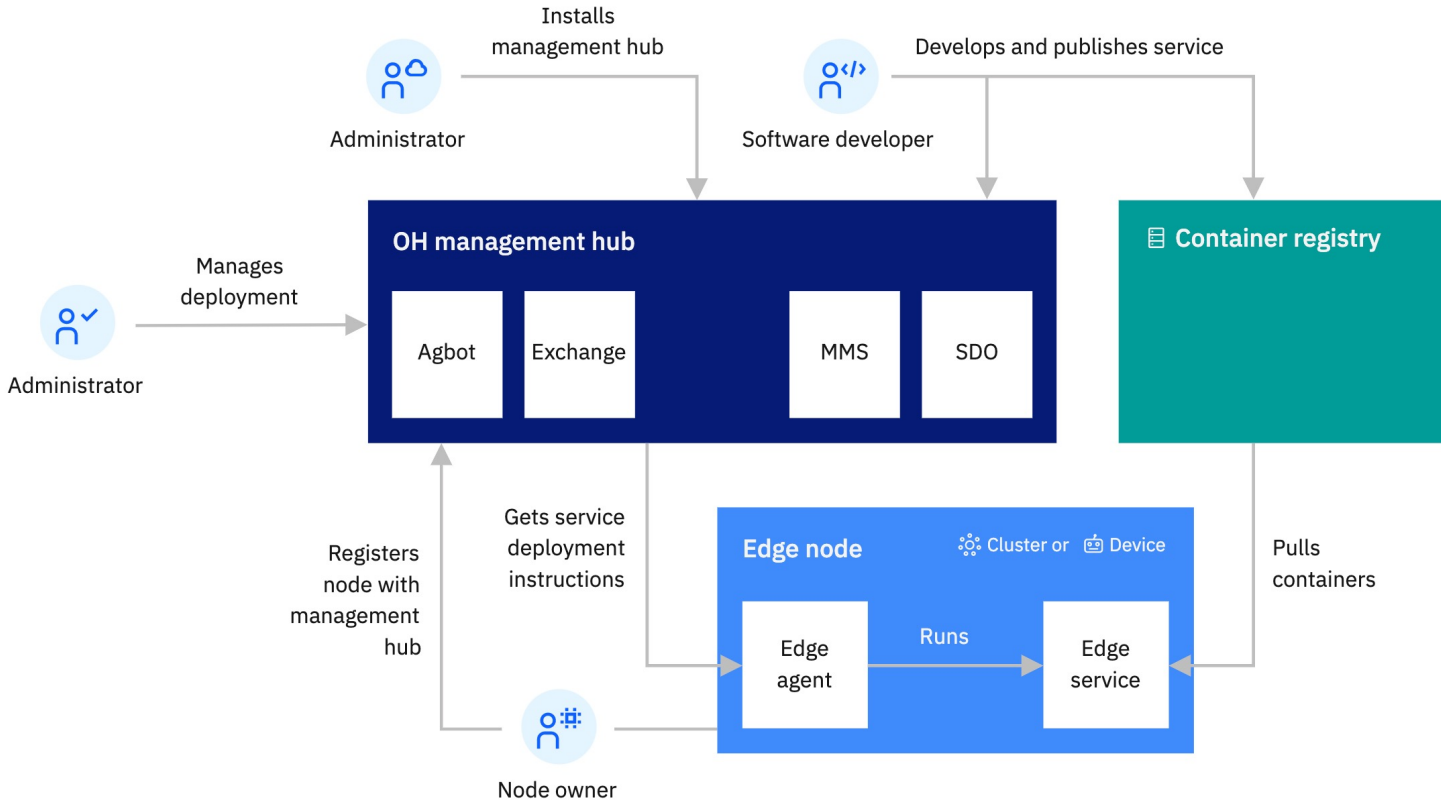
Installs management hub

Develops and publishes service

Administrator

Software developer

OH management hub

Agbot

Exchange

MMS

SDO

Container registry

Manages deployment

Administrator

Gets service deployment instructions

Registers node with management hub

Edge node

Cluster or

Device

Pulls containers

Edge agent

Runs

Edge service

Node owner